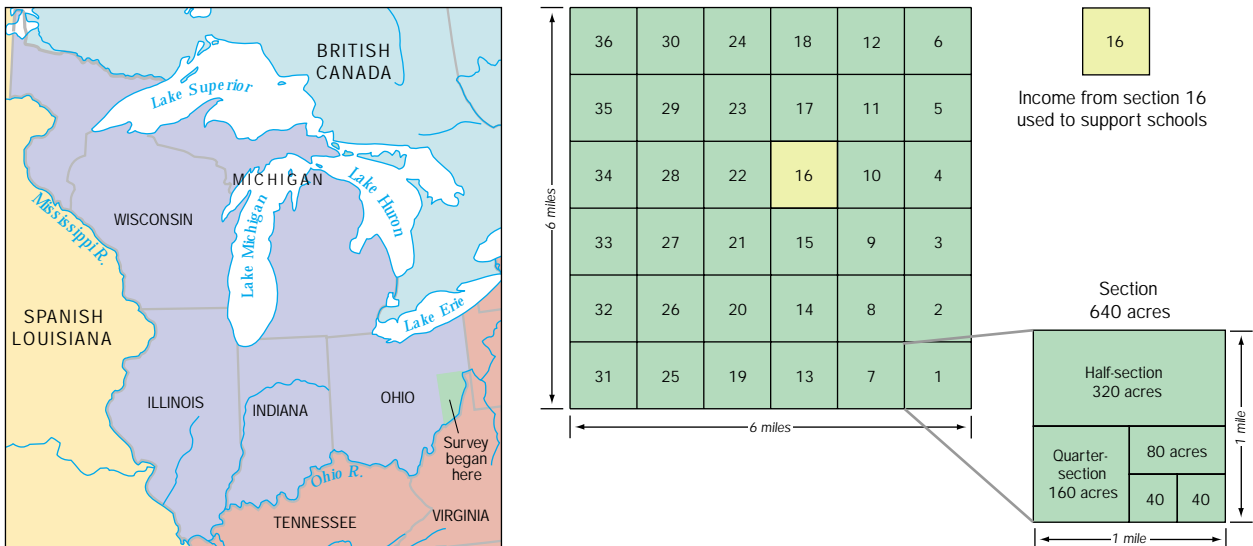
BRITISH CANADA

Lake Superior

MICHIGAN

Lake Huron

Mississippi R.

WISCONSIN

Lake Michigan

SPANISH LOUISIANA

Lake Erie

ILLINOIS

INDIANA

OHIO

Survey began here

Ohio R.

TENNESSEE

VIRGINIA

6 miles

| 36 | 30 | 24 | 18 | 12 | 6 |
|---|---|---|---|---|---|
| 35 | 29 | 23 | 17 | 11 | 5 |
| 34 | 28 | 22 | 16 | 10 | 4 |
| 33 | 27 | 21 | 15 | 9 | 3 |
| 32 | 26 | 20 | 14 | 8 | 2 |
| 31 | 25 | 19 | 13 | 7 | 1 |

6 miles

16

Income from section 16 used to support schools

Section 640 acres

Half-section 320 acres

Quarter-section 160 acres

80 acres

40

40

1 mile

1 mile